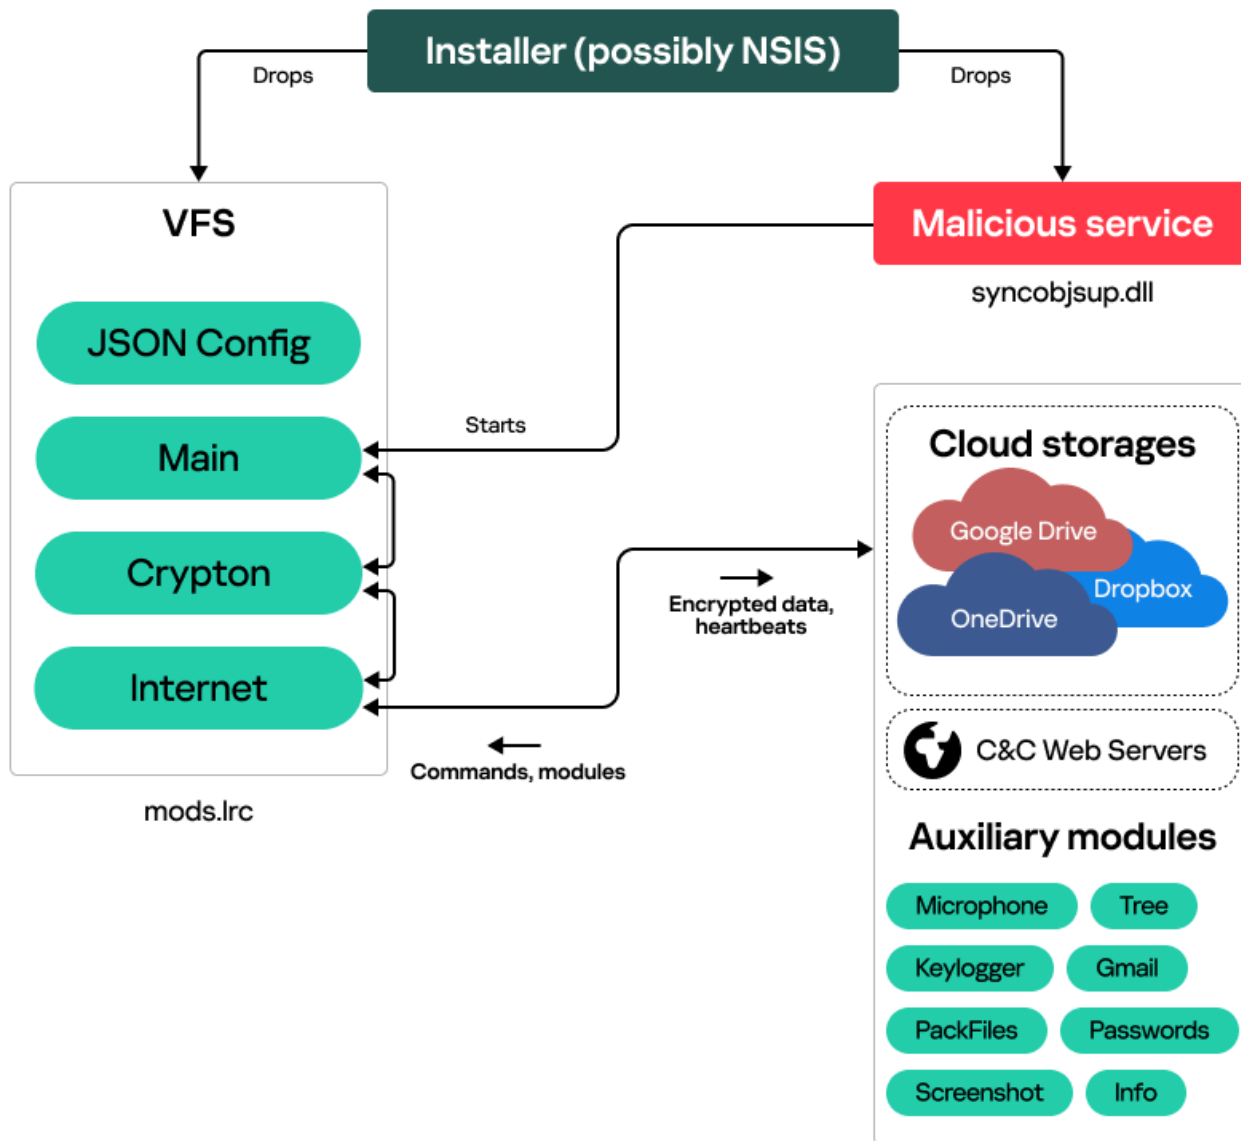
Installer (possibly NSIS)

Drops

Drops

VFS

JSON Config

Main

Crypton

Internet

mods.lrc

Malicious service

syncobjsup.dll

Starts

Encrypted data, heartbeats

Commands, modules

Cloud storages

Google Drive

Dropbox

OneDrive

C&C Web Servers

Auxiliary modules

Microphone

Tree

Keylogger

Gmail

PackFiles

Passwords

Screenshot

Info